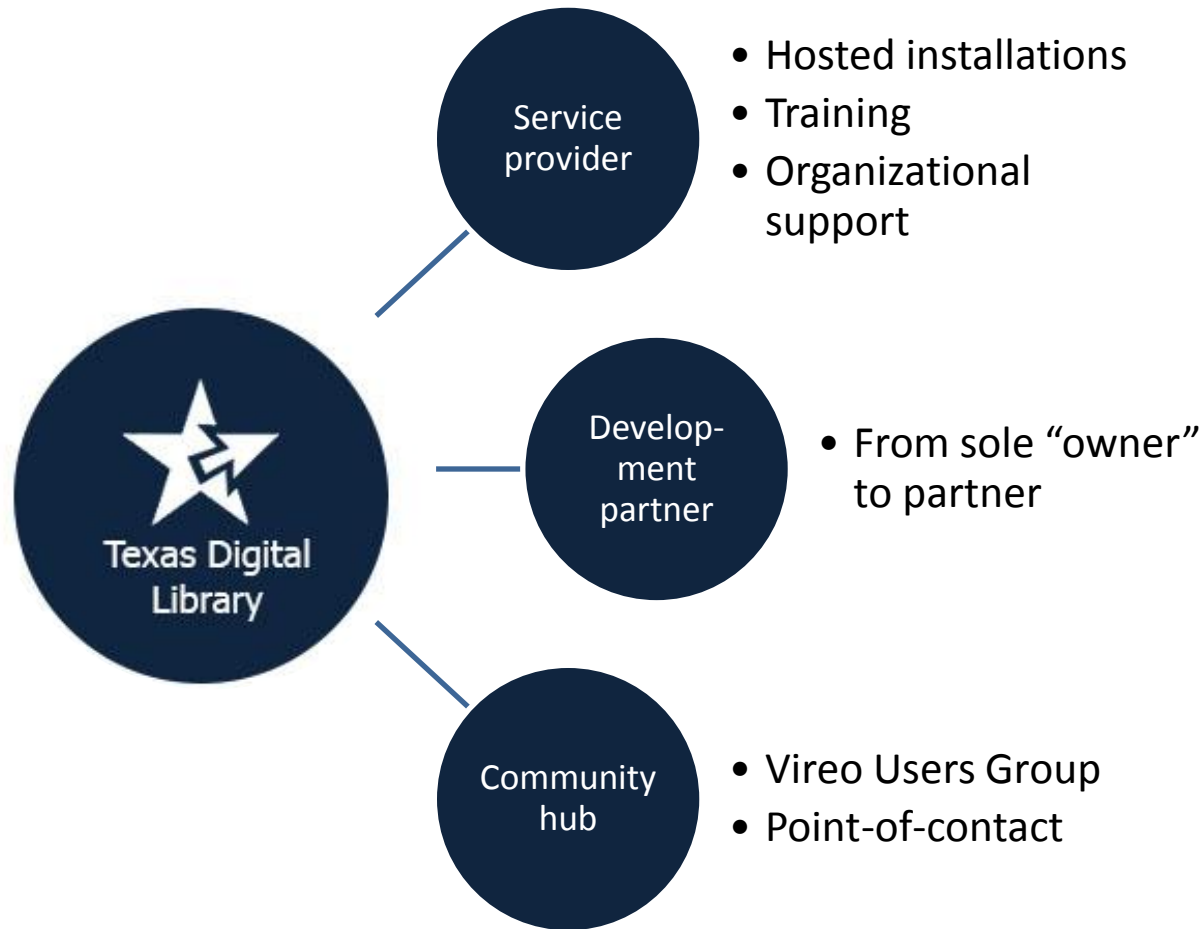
Texas Digital Library

Service provider

- Hosted installations
- Training
- Organizational support

Development partner

- From sole “owner” to partner

Community hub

- Vireo Users Group
- Point-of-contact